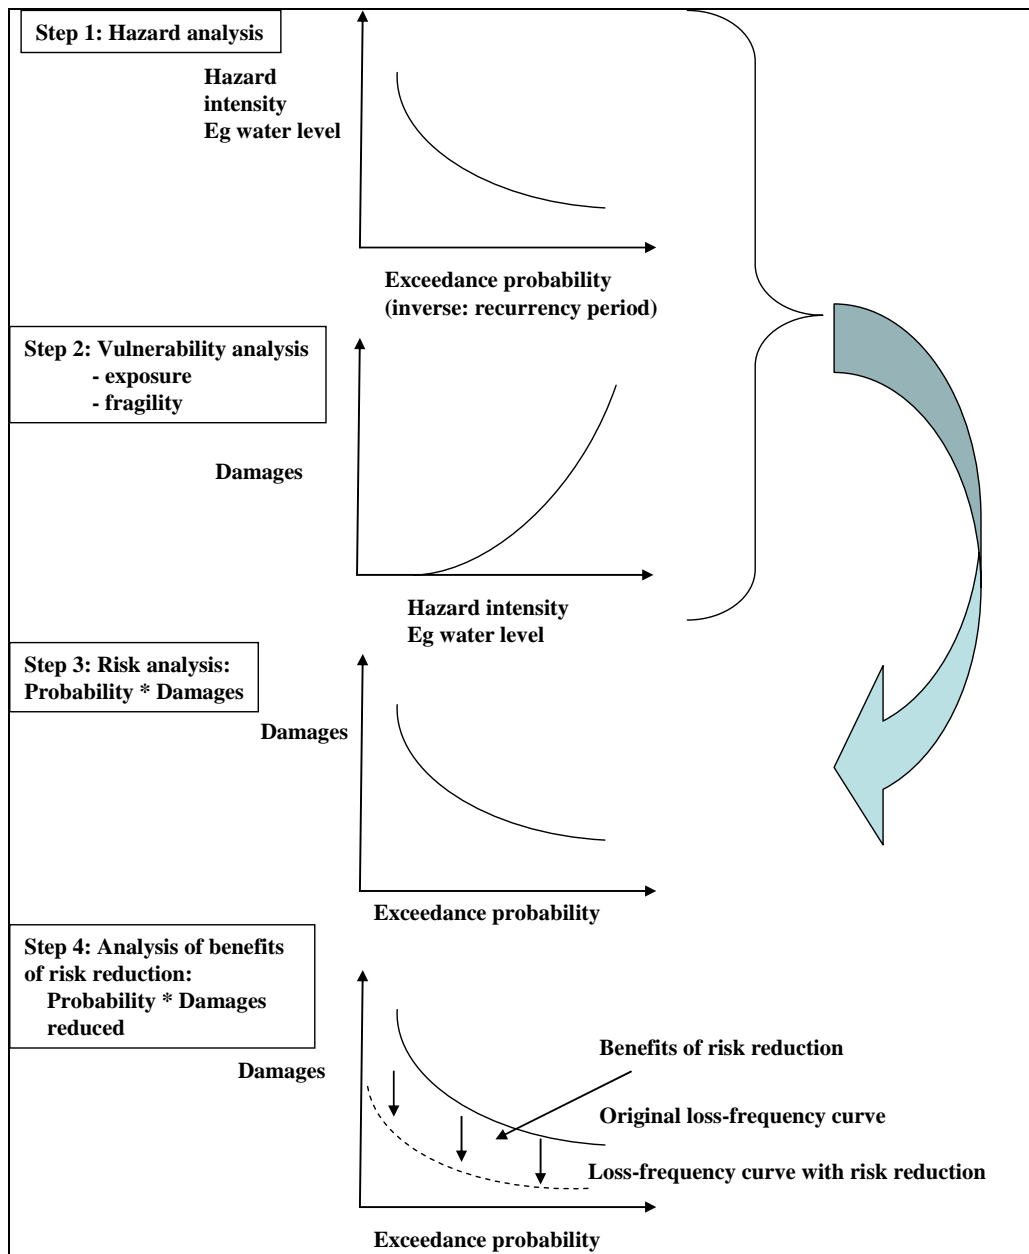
Step 1: Hazard analysis

Hazard intensity Eg water level

Exceedance probability (inverse: recurrency period)

Step 2: Vulnerability analysis
- exposure
- fragility

Damages

Hazard intensity Eg water level

Step 3: Risk analysis: Probability * Damages

Damages

Exceedance probability

Step 4: Analysis of benefits of risk reduction:
Probability * Damages reduced

Damages

Benefits of risk reduction

Original loss-frequency curve

Loss-frequency curve with risk reduction

Exceedance probability